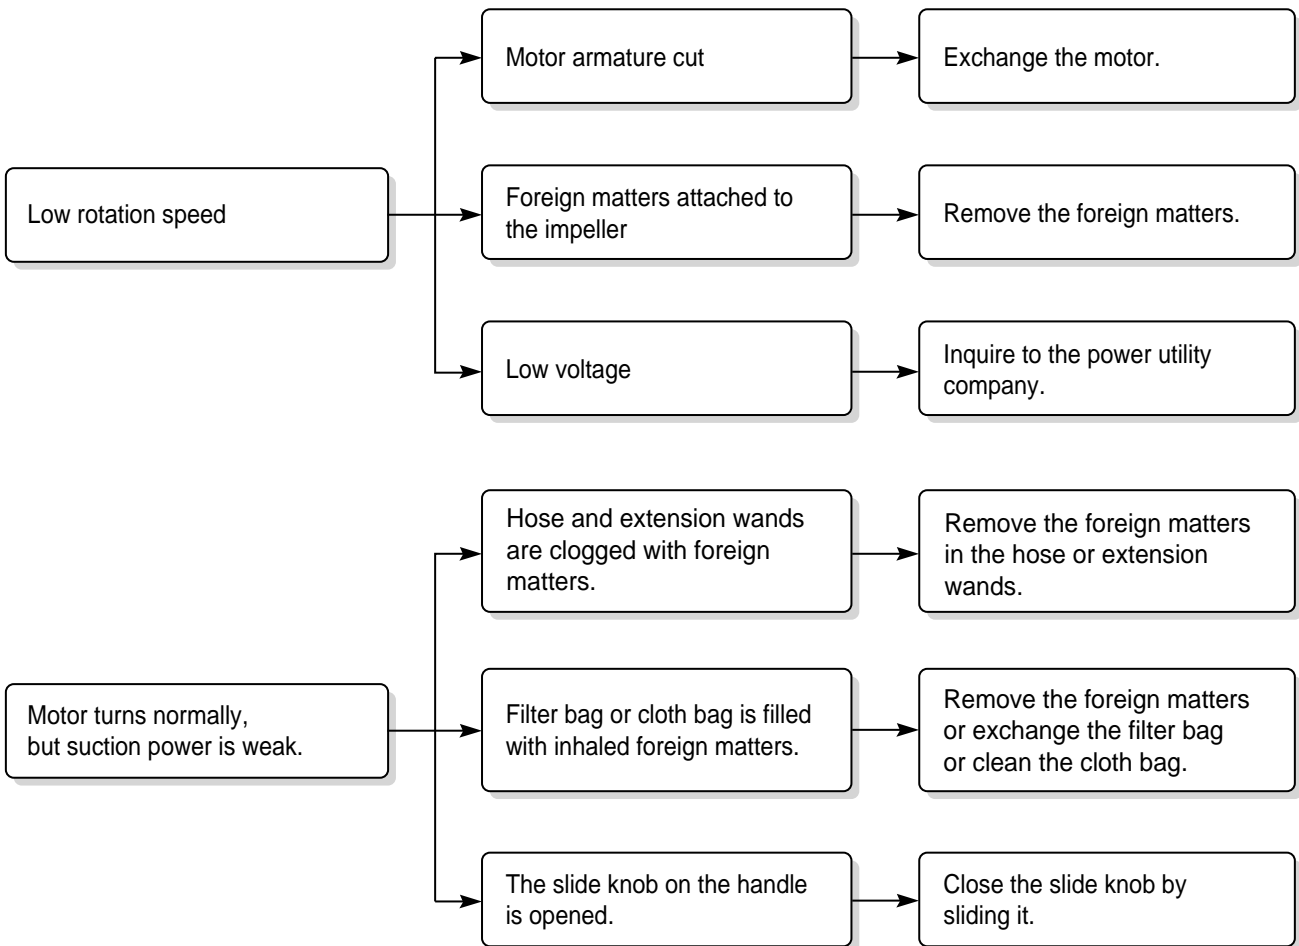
Low rotation speed

Motor armature cut

Exchange the motor.

Foreign matters attached to the impeller

Remove the foreign matters.

Low voltage

Inquire to the power utility company.

Motor turns normally, but suction power is weak.

Hose and extension wands are clogged with foreign matters.

Remove the foreign matters in the hose or extension wands.

Filter bag or cloth bag is filled with inhaled foreign matters.

Remove the foreign matters or exchange the filter bag or clean the cloth bag.

The slide knob on the handle is opened.

Close the slide knob by sliding it.